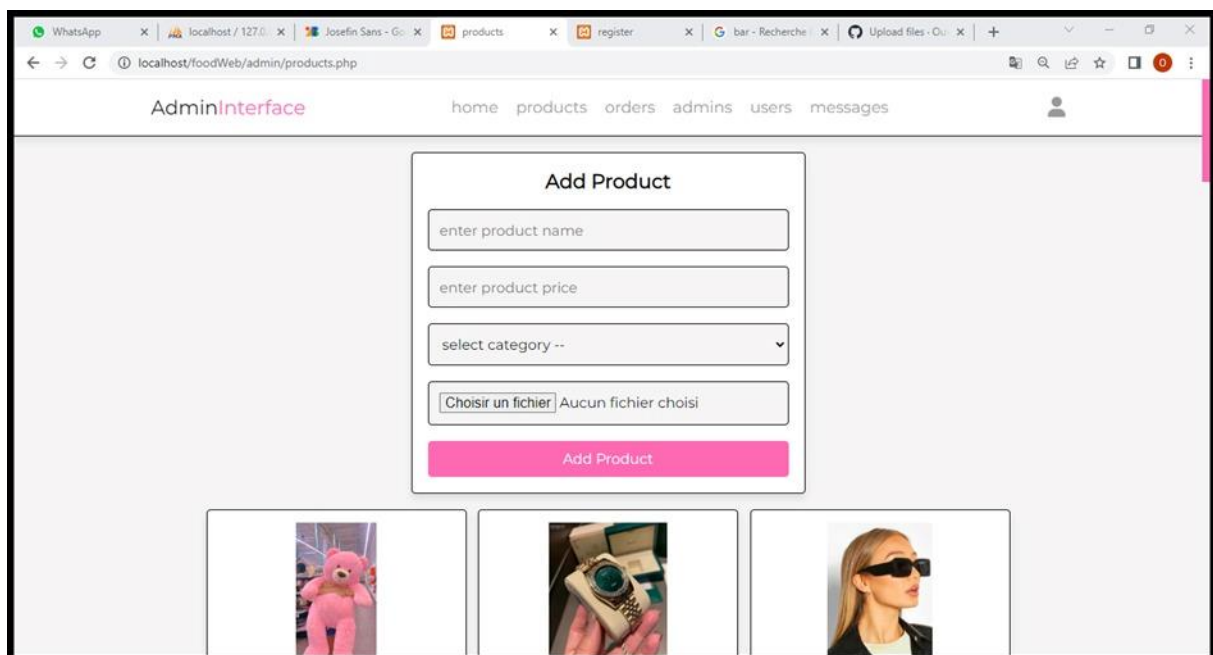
WhatsApp ×
localhost / 127.0. ×
Josefin Sans - Go ×
products ×
register ×
G bar - Recherche ×
Upload files · Ou ×
+

localhost/foodWeb/admin/products.php

AdminInterface

home products orders admins users messages

Add Product

enter product name

enter product price

select category --

Choisir un fichier Aucun fichier choisi

Add Product